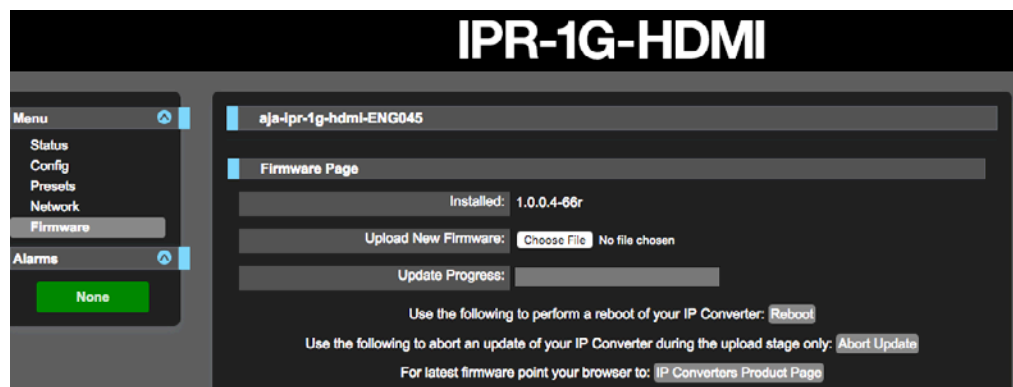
IPR-1G-HDMI

Menu
Status
Config
Presets
Network
Firmware

Alarms
None

aja-ipr-1g-hdmi-ENG045

Firmware Page

Installed: 1.0.0.4-66r

Upload New Firmware: Choose File No file chosen

Update Progress:

Use the following to perform a reboot of your IP Converter: Reboot

Use the following to abort an update of your IP Converter during the upload stage only: Abort Update

For latest firmware point your browser to: IP Converters Product Page